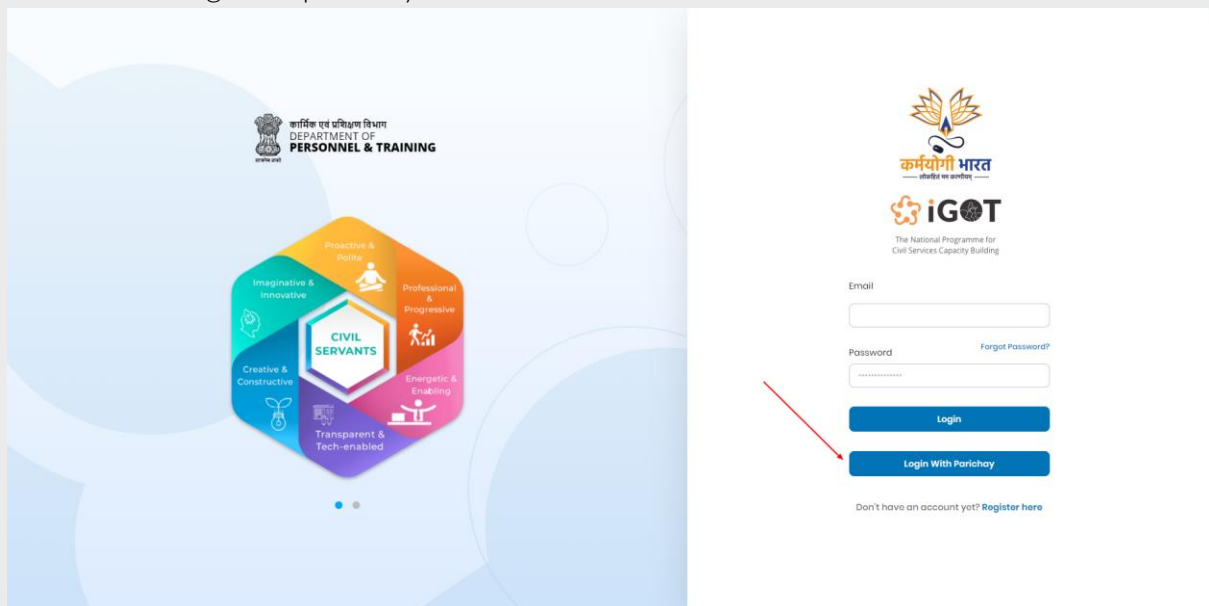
कार्मिक एवं प्रशिक्षण विभाग
DEPARTMENT OF
PERSONNEL & TRAINING
सत्यमेव जयते

Proactive & Polite

Professional & Progressive

Energetic & Enabling

Transparent & Tech-enabled

Creative & Constructive

Imaginative & Innovative

CIVIL SERVANTS

कर्मयोगी भारत
लोकहितं मम करणीयम्

iGOT
The National Programme for Civil Services Capacity Building

Email

Password

Forgot Password?

Login

Login With Parichay

Don't have an account yet? Register here